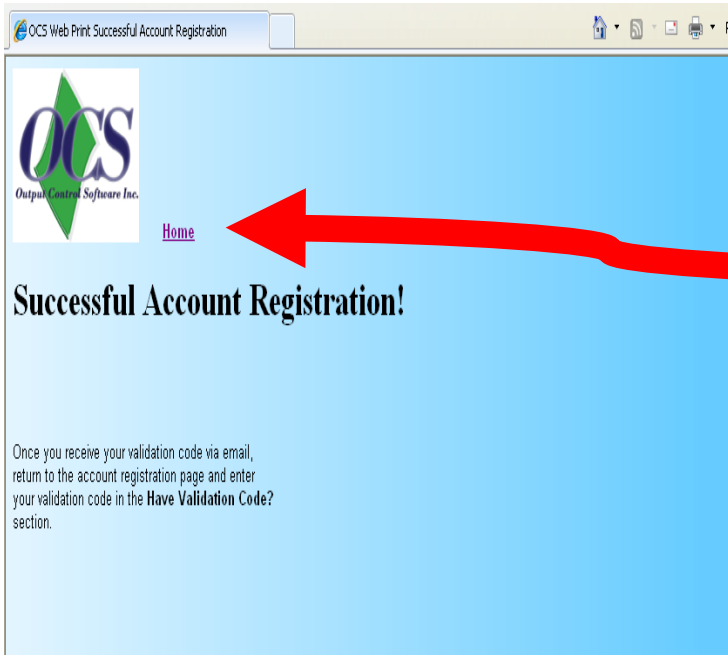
OCS Web Print Successful Account Registration

OCS
Output Control Software Inc.

Home

Successful Account Registration!

Once you receive your validation code via email, return to the account registration page and enter your validation code in the **Have Validation Code?** section.